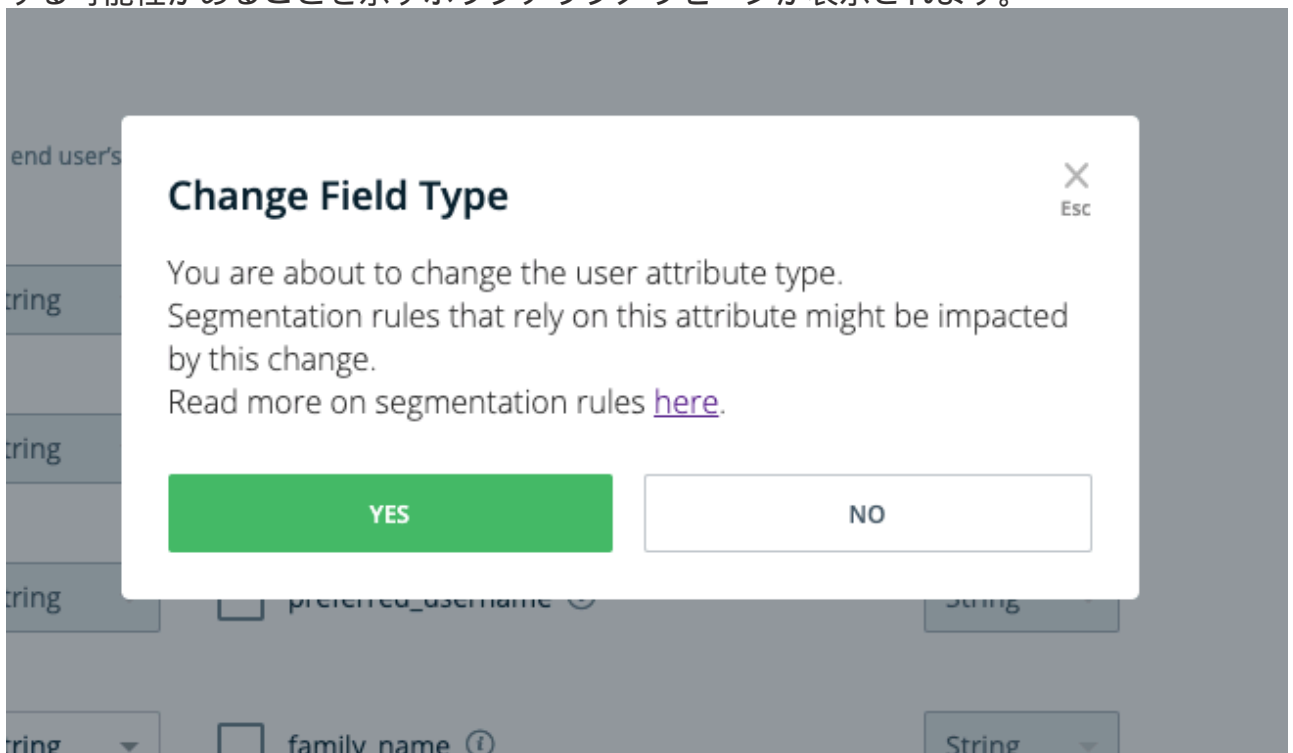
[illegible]

end user's

tring

tring

tring

tring

Change Field Type

×
Esc

You are about to change the user attribute type.
Segmentation rules that rely on this attribute might be impacted by this change.
Read more on segmentation rules here.

YES

NO

preferred_username

String

family_name

String